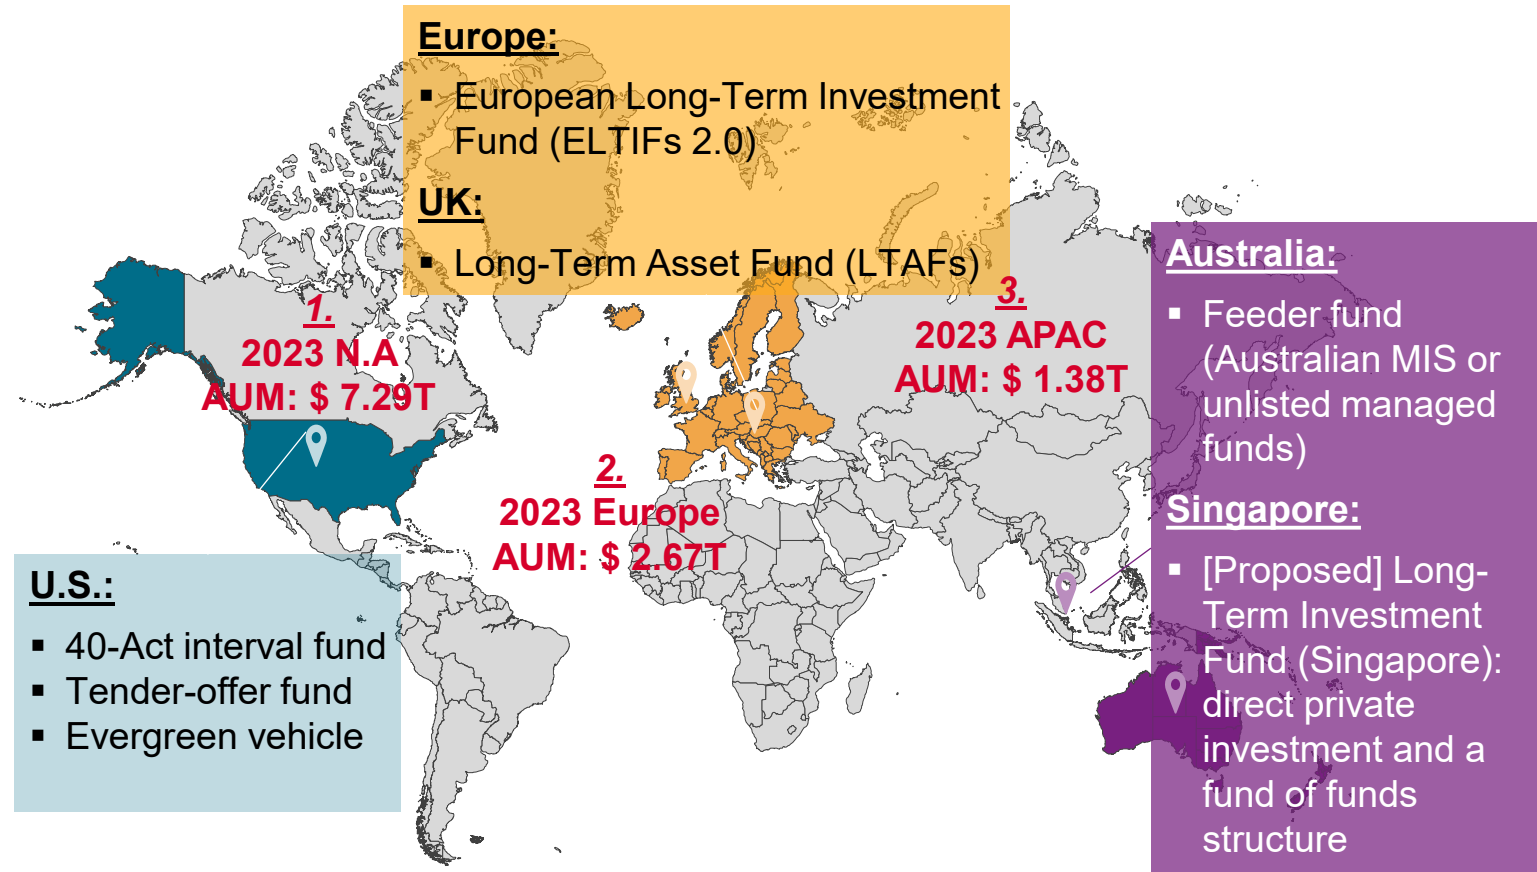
Europe:

- European Long-Term Investment Fund (ELTIFs 2.0)

UK:

- Long-Term Asset Fund (LTAFs)

1.
2023 N.A
AUM: $ 7.29T

2.
2023 Europe
AUM: $ 2.67T

3.
2023 APAC
AUM: $ 1.38T

Australia:

- Feeder fund (Australian MIS or unlisted managed funds)

Singapore:

- [Proposed] Long-Term Investment Fund (Singapore): direct private investment and a fund of funds structure

U.S.:

- 40-Act interval fund
- Tender-offer fund
- Evergreen vehicle